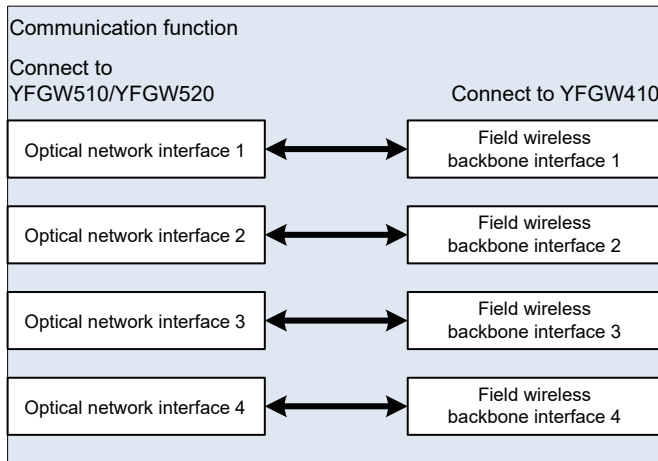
Communication function

Connect to YFGW510/YFGW520

Connect to YFGW410

Optical network interface 1

Field wireless backbone interface 1

Optical network interface 2

Field wireless backbone interface 2

Optical network interface 3

Field wireless backbone interface 3

Optical network interface 4

Field wireless backbone interface 4